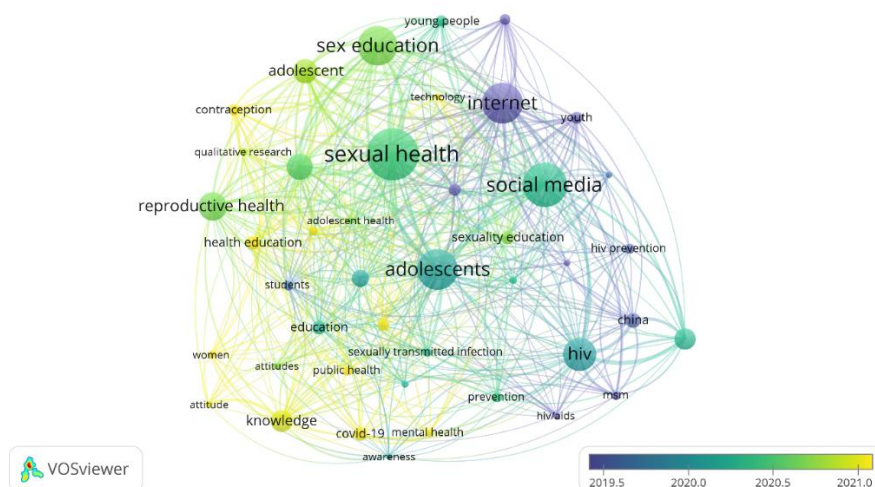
young people
sex education
adolescent
internet
technology
contraception
youth
qualitative research
sexual health
social media
reproductive health
adolescent health
health education
sexuality education
hiv prevention
adolescents
students
china
education
sexually transmitted infection
hiv
women
attitudes
public health
attitude
prevention
msm
knowledge
hiv/aids
covid-19
mental health
awareness
VOSviewer
2019.5
2020.0
2020.5
2021.0